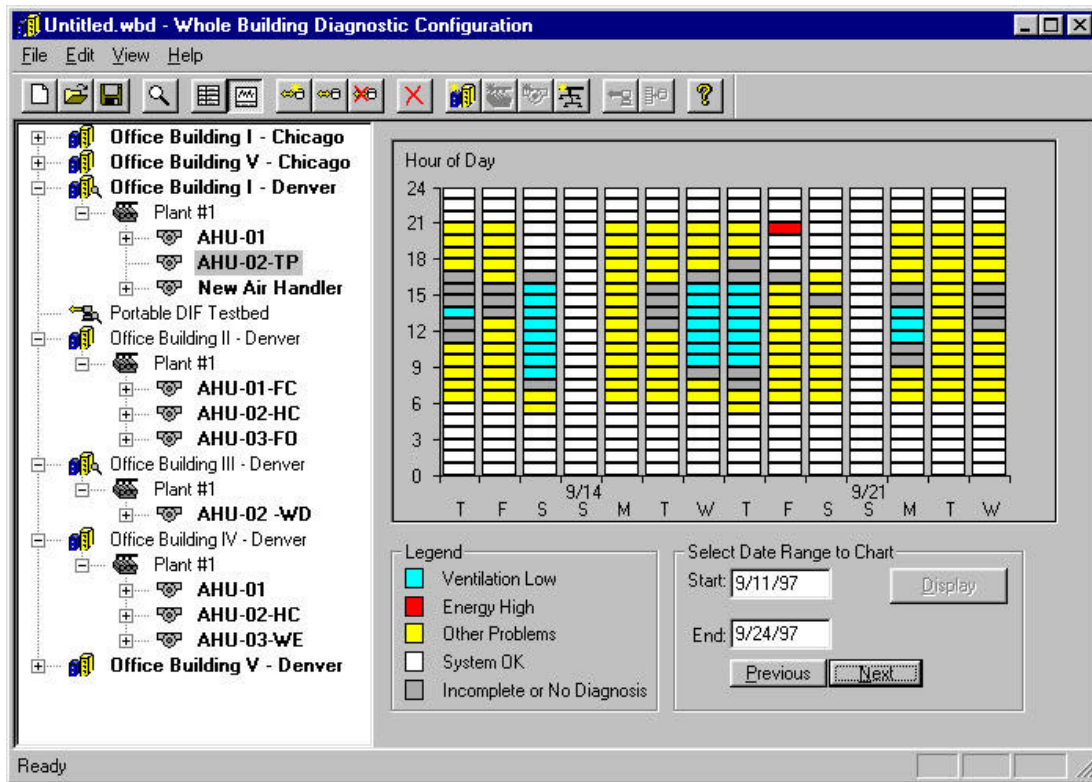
Untitled.wbd - Whole Building Diagnostic Configuration

File Edit View Help

Office Building I - Chicago
Office Building V - Chicago
Office Building I - Denver
Plant #1
AHU-01
AHU-02-TP
New Air Handler
Portable DIF Testbed
Office Building II - Denver
Plant #1
AHU-01-FC
AHU-02-HC
AHU-03-FO
Office Building III - Denver
Plant #1
AHU-02 -WD
Office Building IV - Denver
Plant #1
AHU-01
AHU-02-HC
AHU-03-WE
Office Building V - Denver

Hour of Day
24
21
18
15
12
9
6
3
0
T F S 9/14 S M T W T F S 9/21 S M T W

Legend
Ventilation Low
Energy High
Other Problems
System OK
Incomplete or No Diagnosis

Select Date Range to Chart
Start: 9/11/97
Display
End: 9/24/97
Previous
Next

Ready